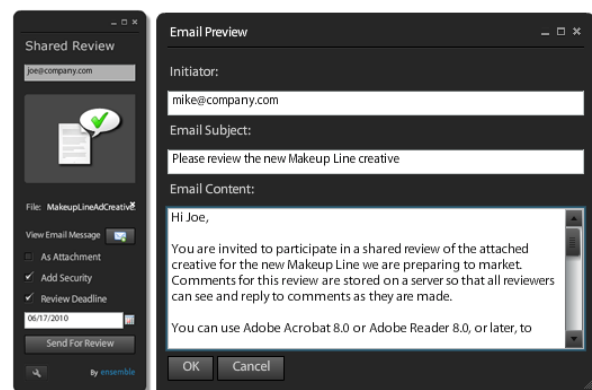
_ □ ×

Shared Review

joe@company.com

File: MakeupLineAdCreative

View Email Message

As Attachment

✔ Add Security

✔ Review Deadline

06/17/2010

Send For Review

By ensemble

Email Preview

_ □ ×

Initiator:

mike@company.com

Email Subject:

Please review the new Makeup Line creative

Email Content:

Hi Joe,

You are invited to participate in a shared review of the attached creative for the new Makeup Line we are preparing to market. Comments for this review are stored on a server so that all reviewers can see and reply to comments as they are made.

You can use Adobe Acrobat 8.0 or Adobe Reader 8.0, or later, to

OK

Cancel